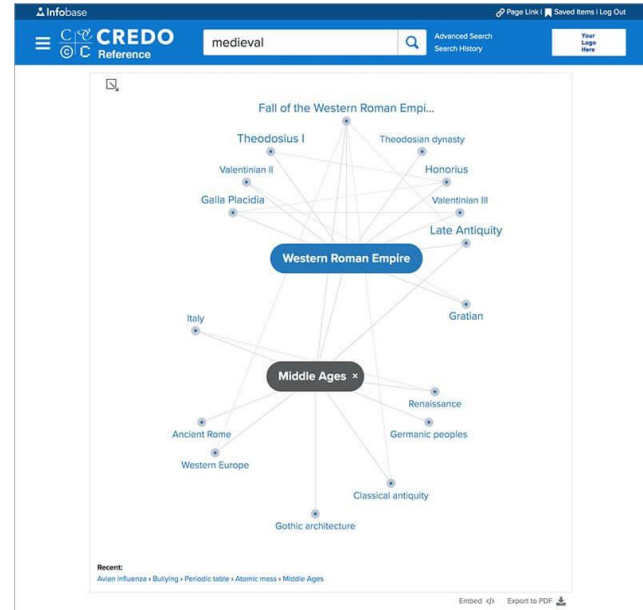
Infobase

Page Link | Saved Items | Log Out

CREDO Reference

medieval

Advanced Search
Search History

Your Logo Here

Fall of the Western Roman Empi...

Theodosius I

Theodosian dynasty

Valentinian II

Honorius

Galla Placidia

Valentinian III

Late Antiquity

Western Roman Empire

Italy

Gratian

Middle Ages ×

Renaissance

Ancient Rome

Germanic peoples

Western Europe

Classical antiquity

Gothic architecture

Recent:
Avian influenza › Bullying › Periodic table › Atomic mass › Middle Ages

Embed </>

Export to PDF